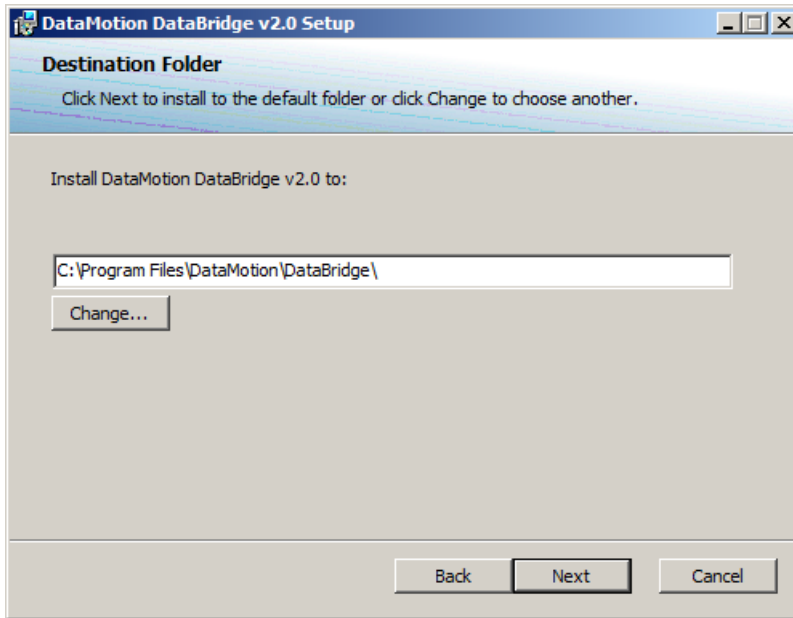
DataMotion DataBridge v2.0 Setup

Destination Folder

Click Next to install to the default folder or click Change to choose another.

Install DataMotion DataBridge v2.0 to:

C:\Program Files\DataMotion\DataBridge\

Change...

Back

Next

Cancel